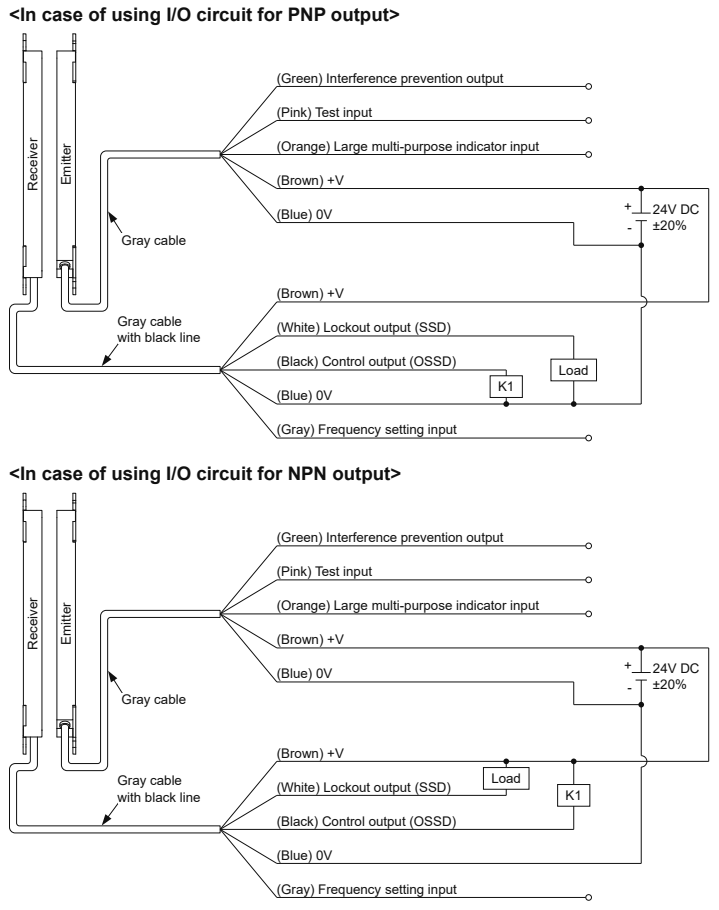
<In case of using I/O circuit for PNP output>

Receiver

Emitter

(Green) Interference prevention output

(Pink) Test input

(Orange) Large multi-purpose indicator input

(Brown) +V

(Blue) 0V

+

-

24V DC ±20%

Gray cable

(Brown) +V

Gray cable with black line

(White) Lockout output (SSD)

(Black) Control output (OSSD)

Load

K1

(Blue) 0V

(Gray) Frequency setting input

<In case of using I/O circuit for NPN output>

Receiver

Emitter

(Green) Interference prevention output

(Pink) Test input

(Orange) Large multi-purpose indicator input

(Brown) +V

(Blue) 0V

+

-

24V DC ±20%

Gray cable

(Brown) +V

Load

Gray cable with black line

(White) Lockout output (SSD)

K1

(Black) Control output (OSSD)

(Blue) 0V

(Gray) Frequency setting input